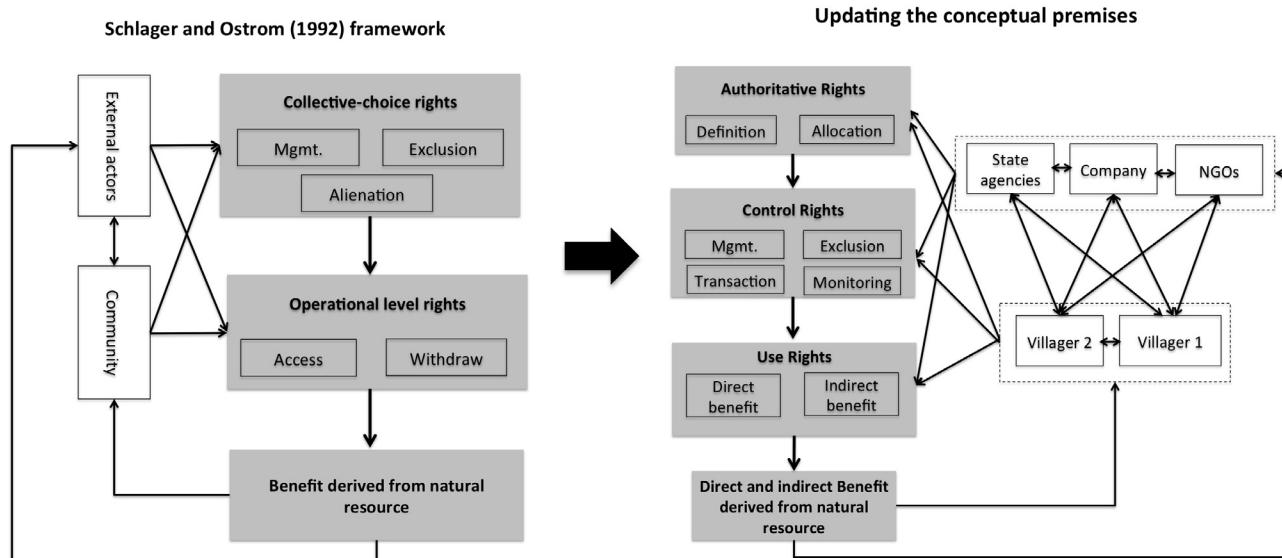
Schlager and Ostrom (1992) framework

External actors

Community

Collective-choice rights

Mgmt.

Exclusion

Alienation

Operational level rights

Access

Withdraw

Benefit derived from natural resource

Updating the conceptual premises

Authoritative Rights

Definition

Allocation

Control Rights

Mgmt.

Exclusion

Transaction

Monitoring

Use Rights

Direct benefit

Indirect benefit

Direct and indirect Benefit derived from natural resource

State agencies

Company

NGOs

Villager 2

Villager 1